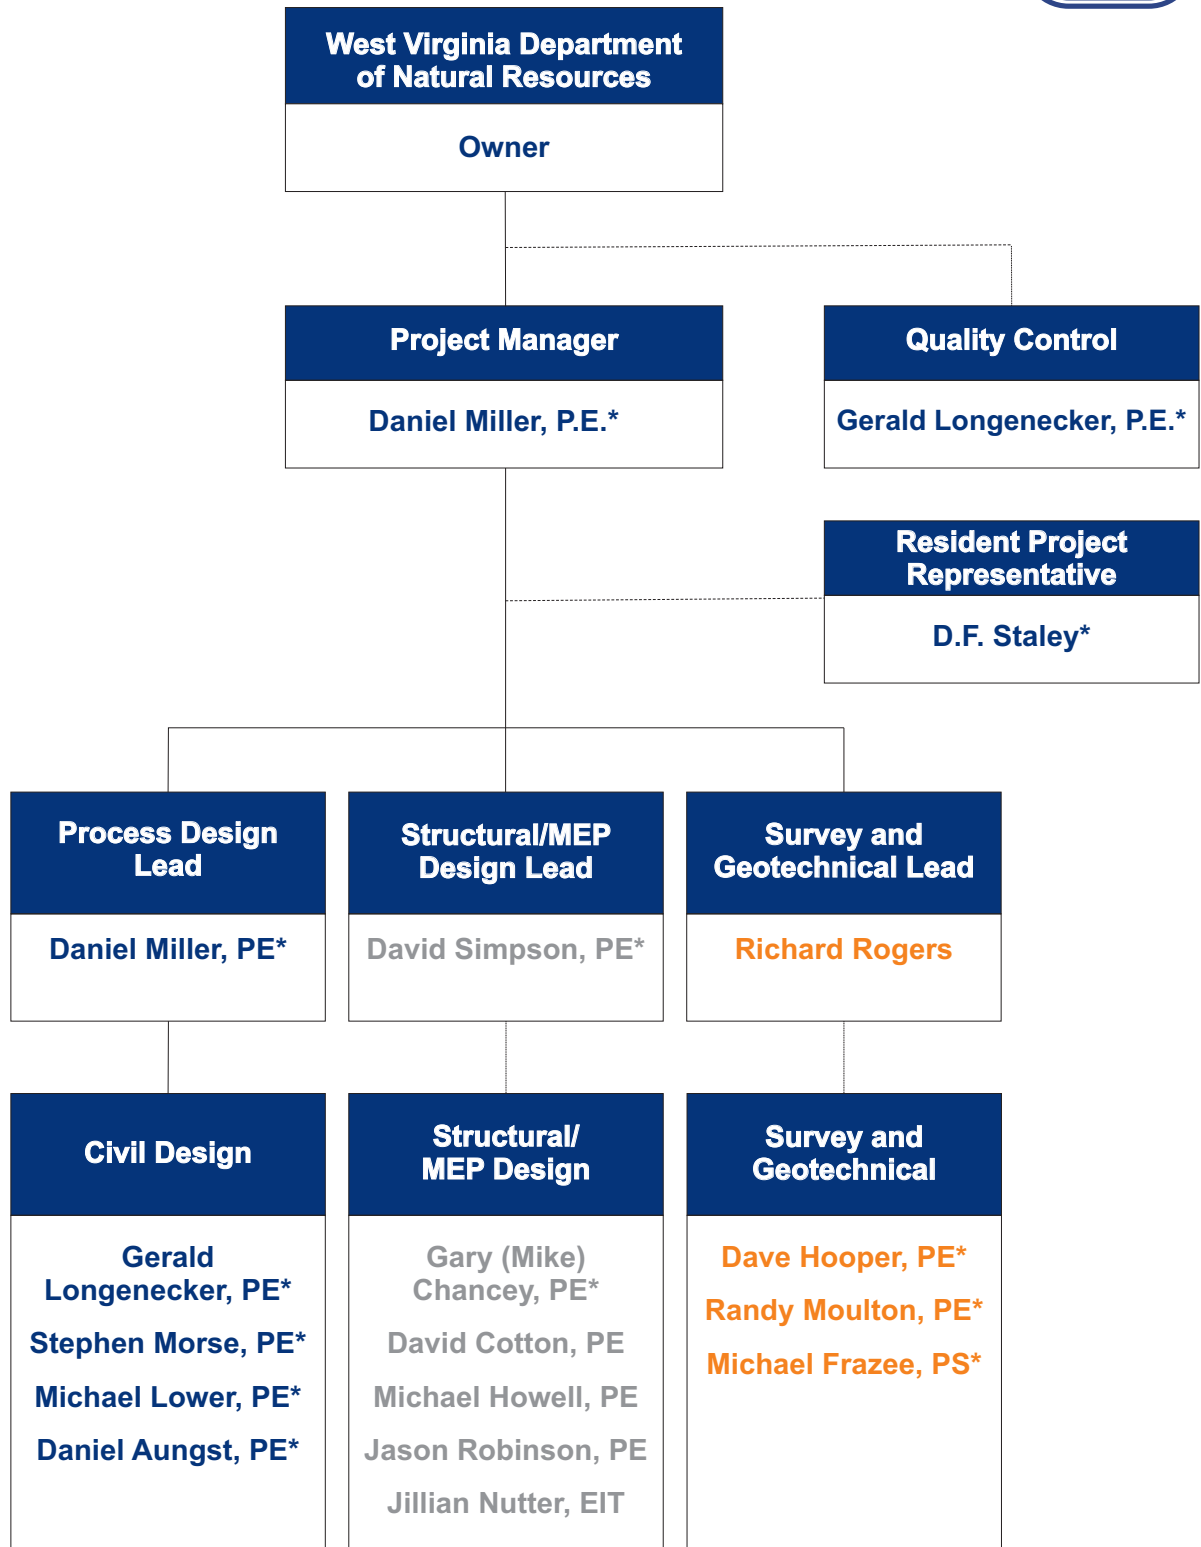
West Virginia Department of Natural Resources

Owner

Project Manager

Daniel Miller, P.E.*

Quality Control

Gerald Longenecker, P.E.*

Resident Project Representative

D.F. Staley*

Process Design Lead

Daniel Miller, PE*

Structural/MEP Design Lead

David Simpson, PE*

Survey and Geotechnical Lead

Richard Rogers

Civil Design

Gerald Longenecker, PE*

Stephen Morse, PE*

Michael Lower, PE*

Daniel Aungst, PE*

Structural/ MEP Design

Gary (Mike) Chancey, PE*

David Cotton, PE

Michael Howell, PE

Jason Robinson, PE

Jillian Nutter, EIT

Survey and Geotechnical

Dave Hooper, PE*

Randy Moulton, PE*

Michael Frazee, PS*